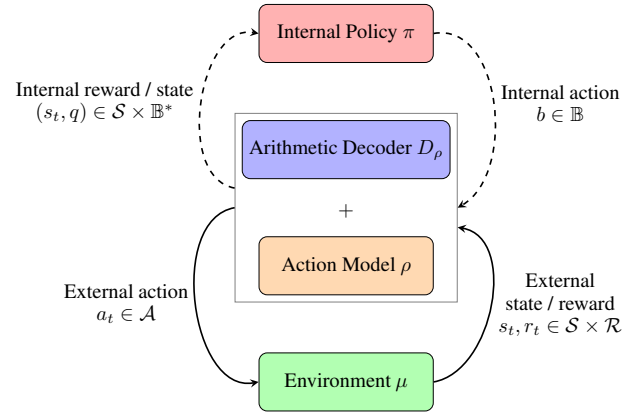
Internal Policy $\pi$

Internal reward / state
$(s_t, q) \in \mathcal{S} \times \mathbb{B}^*$

Internal action
$b \in \mathbb{B}$

Arithmetic Decoder $D_\rho$

+

Action Model $\rho$

External action
$a_t \in \mathcal{A}$

External
state / reward
$s_t, r_t \in \mathcal{S} \times \mathcal{R}$

Environment $\mu$